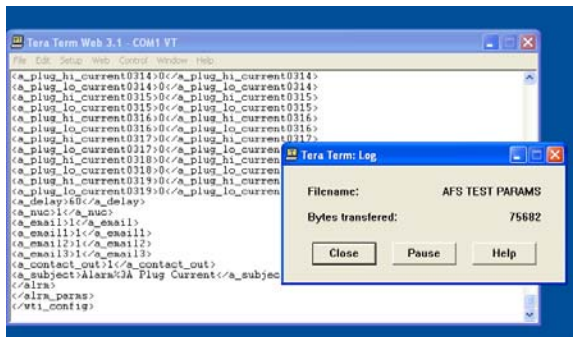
Tera Term Web 3.1 - COM1 VT

File Edit Setup Web Control Window Help

<a_plug_hi_current0314>0</a_plug_hi_current0314>
<a_plug_lo_current0314>0</a_plug_lo_current0314>
<a_plug_hi_current0315>0</a_plug_hi_current0315>
<a_plug_lo_current0315>0</a_plug_lo_current0315>
<a_plug_hi_current0316>0</a_plug_hi_current0316>
<a_plug_lo_current0316>0</a_plug_lo_current0316>
<a_plug_hi_current0317>0</a_plug_hi_current0317>
<a_plug_lo_current0317>0</a_plug_lo_curren
<a_plug_hi_current0318>0</a_plug_hi_curren
<a_plug_lo_current0318>0</a_plug_lo_curren
<a_plug_hi_current0319>0</a_plug_hi_curren
<a_plug_lo_current0319>0</a_plug_lo_curren
<a_delay>60</a_delay>
<a_nuc>1</a_nuc>
<a_email>1</a_email>
<a_email1>1</a_email1>
<a_email2>1</a_email2>
<a_email3>1</a_email3>
<a_contact_out>1</a_contact_out>
<a_subject>Alarm%3A Plug Current</a_subjec
</alrm>
</alrm_params>
</wti_config>

Tera Term: Log

Filename: AFS TEST PARAMS

Bytes transfered: 75682

Close Pause Help